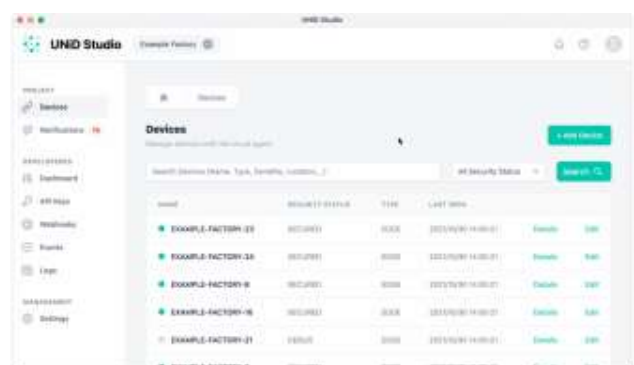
UNiD Studio

UNiD Studio

Example Factory

PROJECT

Devices

Notifications 16

DEVELOPERS

Dashboard

API Keys

Webhooks

Events

Logs

MANAGEMENT

Settings

Devices

Devices

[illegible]

+ Add Device

Search Devices (Name, Type, Serial No, Location...)

All Security Status

Search

| NAME | SECURITY STATUS | TYPE | LAST SEEN | | |
|---|---|---|---|---|---|
| EXAMPLE-FACTORY-23 | SECURED | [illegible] | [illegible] | Details | Edit |
| EXAMPLE-FACTORY-24 | SECURED | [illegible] | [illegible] | Details | Edit |
| EXAMPLE-FACTORY-6 | SECURED | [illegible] | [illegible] | Details | Edit |
| EXAMPLE-FACTORY-16 | SECURED | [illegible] | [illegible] | Details | Edit |
| EXAMPLE-FACTORY-21 | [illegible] | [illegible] | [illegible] | Details | Edit |